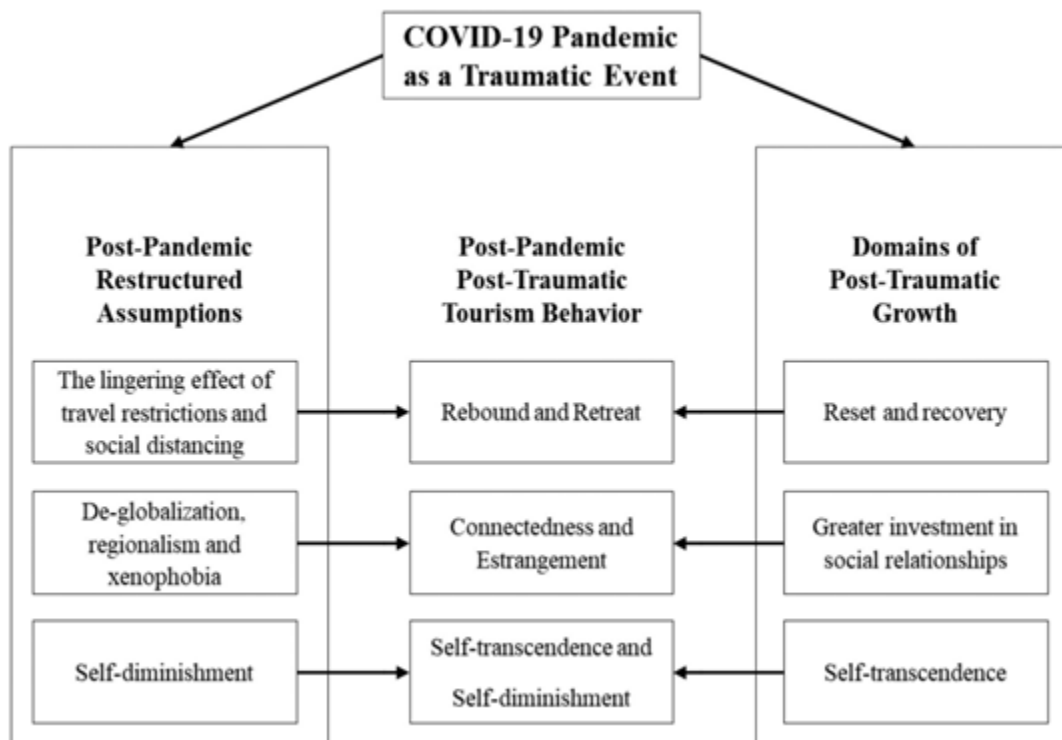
COVID-19 Pandemic as a Traumatic Event

Post-Pandemic Restructured Assumptions

The lingering effect of travel restrictions and social distancing

De-globalization, regionalism and xenophobia

Self-diminishment

Post-Pandemic Post-Traumatic Tourism Behavior

Rebound and Retreat

Connectedness and Estrangement

Self-transcendence and Self-diminishment

Domains of Post-Traumatic Growth

Reset and recovery

Greater investment in social relationships

Self-transcendence